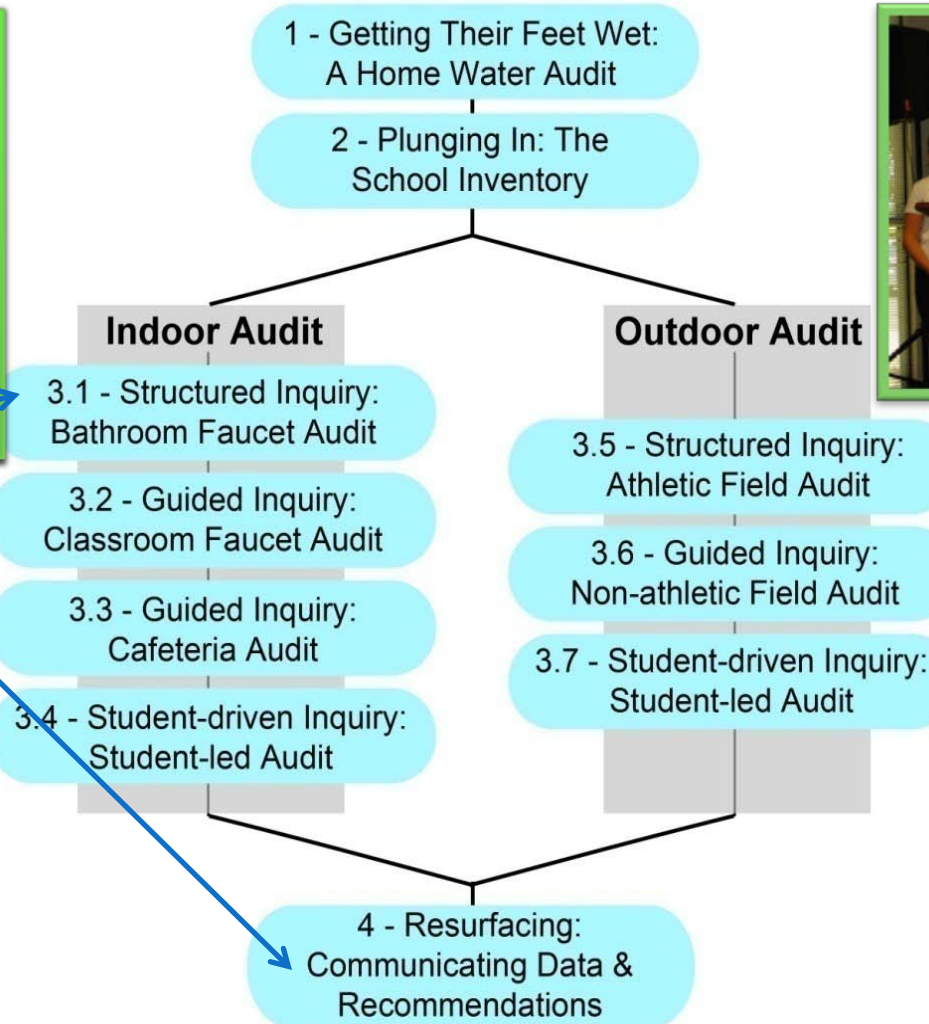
1 - Getting Their Feet Wet: A Home Water Audit

2 - Plunging In: The School Inventory

Indoor Audit

3.1 - Structured Inquiry: Bathroom Faucet Audit

3.2 - Guided Inquiry: Classroom Faucet Audit

3.3 - Guided Inquiry: Cafeteria Audit

3.4 - Student-driven Inquiry: Student-led Audit

Outdoor Audit

3.5 - Structured Inquiry: Athletic Field Audit

3.6 - Guided Inquiry: Non-athletic Field Audit

3.7 - Student-driven Inquiry: Student-led Audit

4 - Resurfacing: Communicating Data & Recommendations